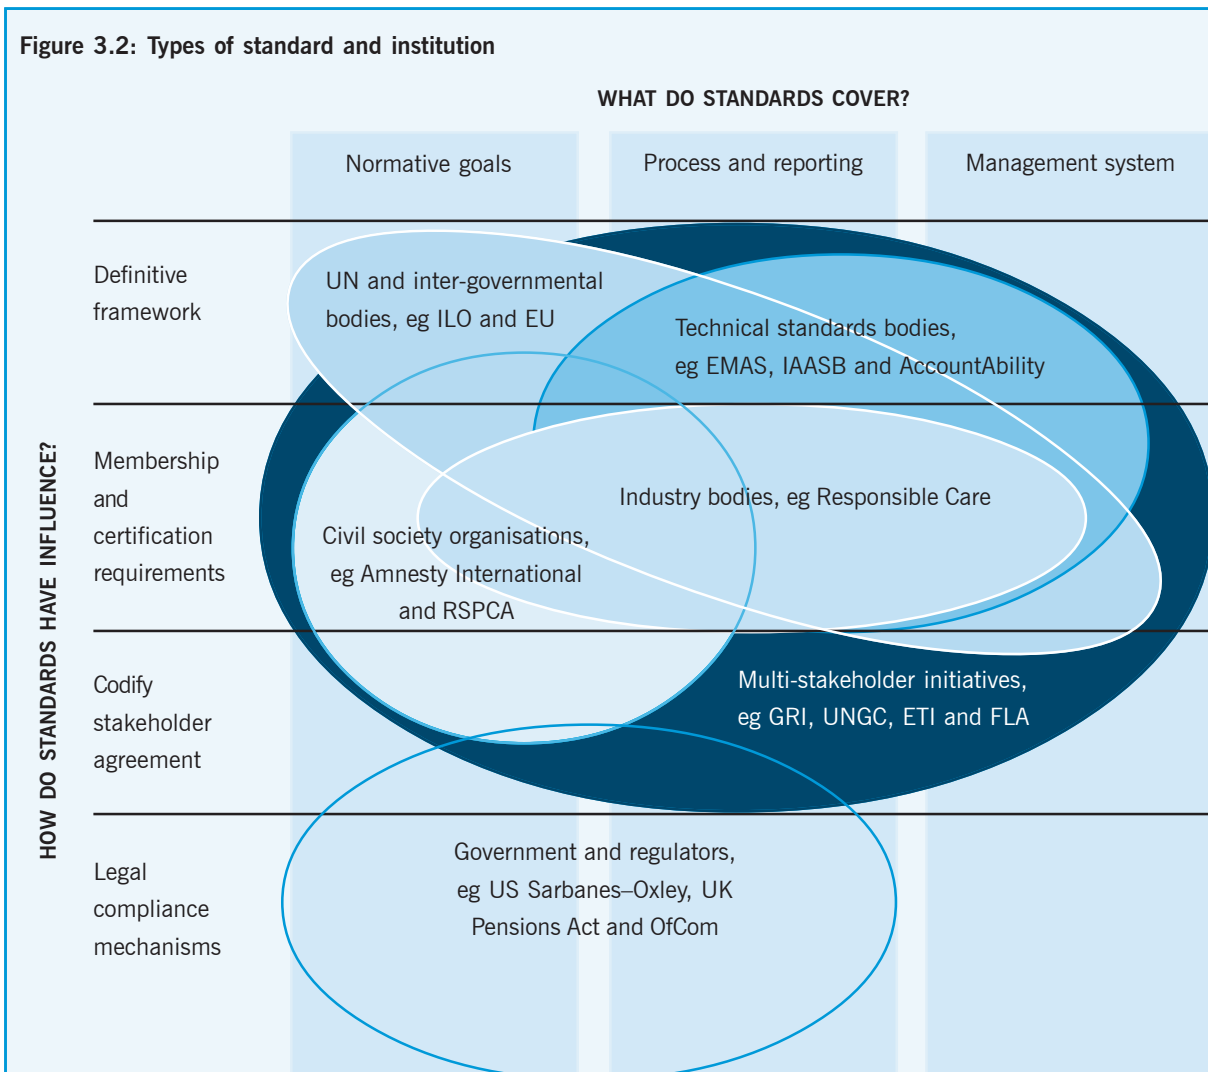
Figure 3.2: Types of standard and institution

WHAT DO STANDARDS COVER?

Normative goals

Process and reporting

Management system

HOW DO STANDARDS HAVE INFLUENCE?

Definitive framework

Membership and certification requirements

Codify stakeholder agreement

Legal compliance mechanisms

UN and inter-governmental bodies, eg ILO and EU

Technical standards bodies, eg EMAS, IAASB and AccountAbility

Industry bodies, eg Responsible Care

Civil society organisations, eg Amnesty International and RSPCA

Multi-stakeholder initiatives, eg GRI, UNGC, ETI and FLA

Government and regulators, eg US Sarbanes–Oxley, UK Pensions Act and OfCom